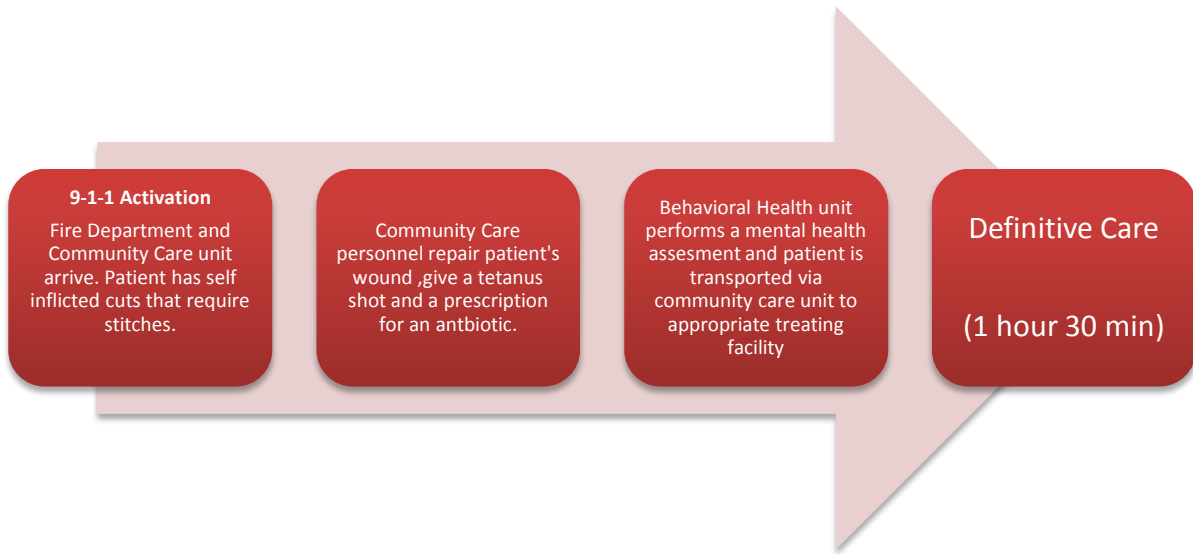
9-1-1 Activation

Fire Department and Community Care unit arrive. Patient has self inflicted cuts that require stitches.

Community Care personnel repair patient's wound ,give a tetanus shot and a prescription for an antbiotic.

Behavioral Health unit performs a mental health assesment and patient is transported via community care unit to appropriate treating facility

Definitive Care

(1 hour 30 min)